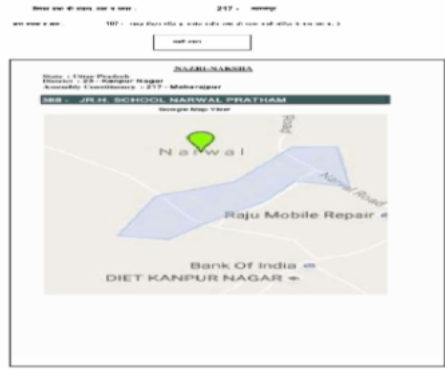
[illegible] 217 - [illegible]

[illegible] 107 - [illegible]

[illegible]

NAZRI-NAKSHA

State : Uttar Pradesh
District : 23 - Kanpur Nagar
Assembly Constituency : 217 - Maharajpur

388 - JR.H. SCHOOL NARWAL PRATHAM

Google Map View

Narwal

Narwal Road

Raju Mobile Repair

Bank Of India

DIET KANPUR NAGAR